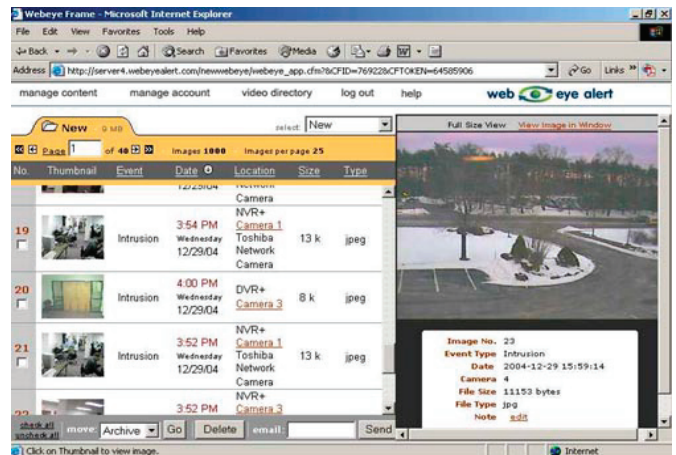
Webeye Frame - Microsoft Internet Explorer

File Edit View Favorites Tools Help

Back Search Favorites Media

Address http://server4.webeyealert.com/newwebeye/webeye_app.cfm?&CFID=769228CFTOKEN=64585906 Go Links

manage content manage account video directory log out help web eye alert

New 9 MB select: New

Page 1 of 40 Images 1000 Images per page 25

Full Size View View Image in Window

| No. | Thumbnail | Event | Date | Location | Size | Type |
|---|---|---|---|---|---|---|
| | | | 12/29/04 | Network Camera | | |
| 19 | | Intrusion | 3:54 PM Wednesday 12/29/04 | NVR+ Camera 1 Toshiba Network Camera | 13 k | jpeg |
| 20 | | Intrusion | 4:00 PM Wednesday 12/29/04 | DVR+ Camera 3 | 8 k | jpeg |
| 21 | | Intrusion | 3:52 PM Wednesday 12/29/04 | NVR+ Camera 1 Toshiba Network Camera | 13 k | jpeg |
| 22 | | | 3:52 PM | NVR+ Camera 3 | | |

Image No. 23
Event Type Intrusion
Date 2004-12-29 15:59:14
Camera 4
File Size 11153 bytes
File Type jpg
Note edit

check all uncheck all move: Archive Go Delete email: Send

Click on Thumbnail to view image. Internet